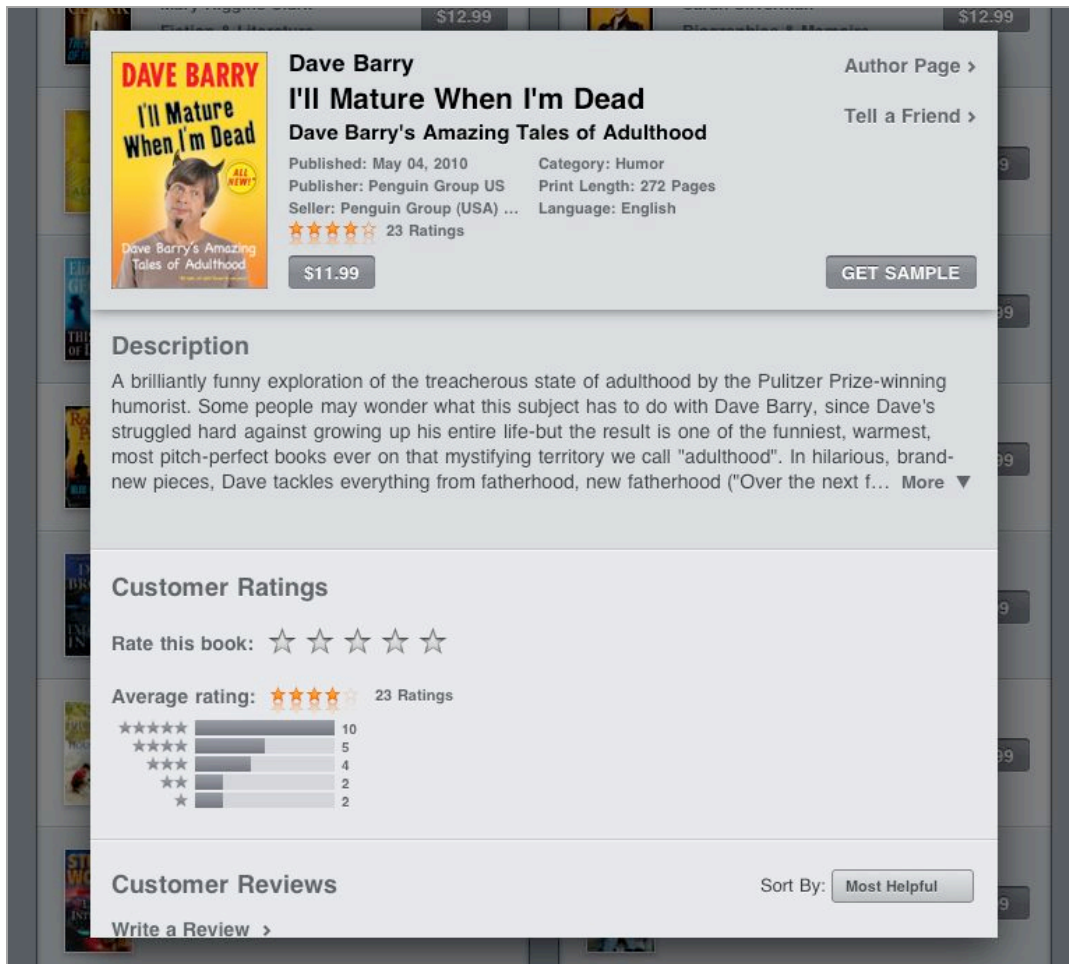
$12.99

$12.99

DAVE BARRY
I'll Mature When I'm Dead
ALL NEW!
Dave Barry's Amazing Tales of Adulthood

Dave Barry
I'll Mature When I'm Dead
Dave Barry's Amazing Tales of Adulthood

Author Page >
Tell a Friend >

Published: May 04, 2010
Publisher: Penguin Group US
Seller: Penguin Group (USA) ...
Category: Humor
Print Length: 272 Pages
Language: English

23 Ratings

$11.99

GET SAMPLE

Description

A brilliantly funny exploration of the treacherous state of adulthood by the Pulitzer Prize-winning humorist. Some people may wonder what this subject has to do with Dave Barry, since Dave's struggled hard against growing up his entire life-but the result is one of the funniest, warmest, most pitch-perfect books ever on that mystifying territory we call "adulthood". In hilarious, brand-new pieces, Dave tackles everything from fatherhood, new fatherhood ("Over the next f... More ▼

Customer Ratings

Rate this book:

Average rating: 23 Ratings

| | |
|---|---|
| ★★★★★ | 10 |
| ★★★★ | 5 |
| ★★★ | 4 |
| ★★ | 2 |
| ★ | 2 |

Customer Reviews

Sort By: Most Helpful

Write a Review >

99
99
99
99
99
99